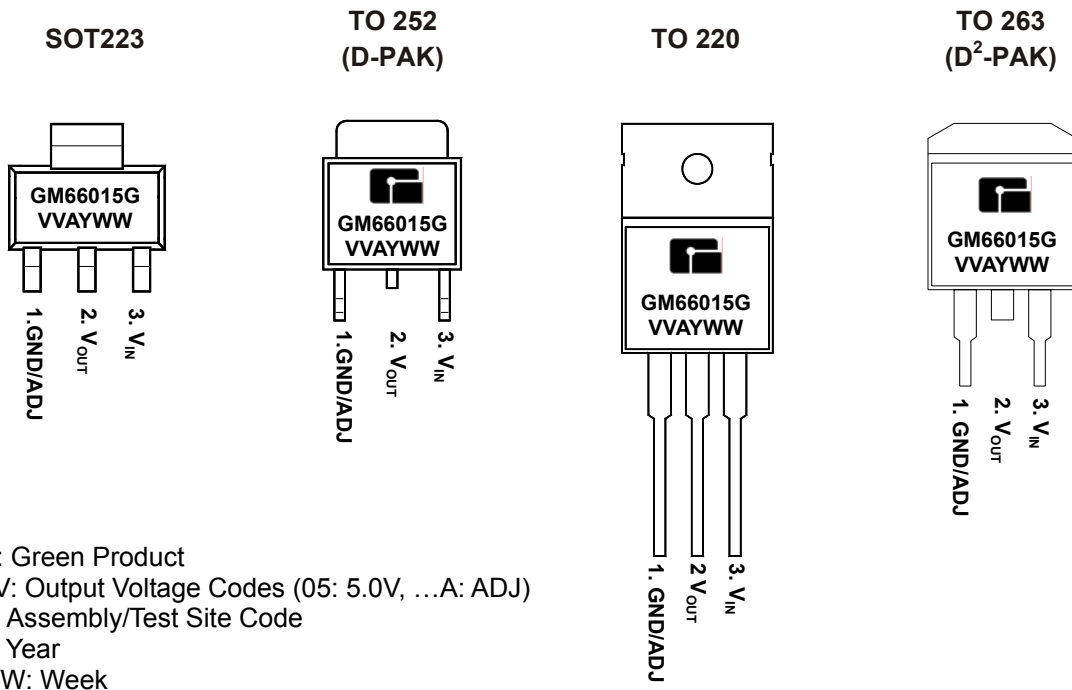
SOT223

TO 252 (D-PAK)

TO 220

TO 263 ($D^2$-PAK)

GM66015G VVAYWW

1.GND/ADJ
2. $V_{OUT}$
3. $V_{IN}$

GM66015G VVAYWW

1.GND/ADJ
2. $V_{OUT}$
3. $V_{IN}$

GM66015G VVAYWW

1. GND/ADJ
2 $V_{OUT}$
3. $V_{IN}$

GM66015G VVAYWW

1. GND/ADJ
2. $V_{OUT}$
3. $V_{IN}$

: Green Product
V: Output Voltage Codes (05: 5.0V, …A: ADJ)
Assembly/Test Site Code
Year
W: Week